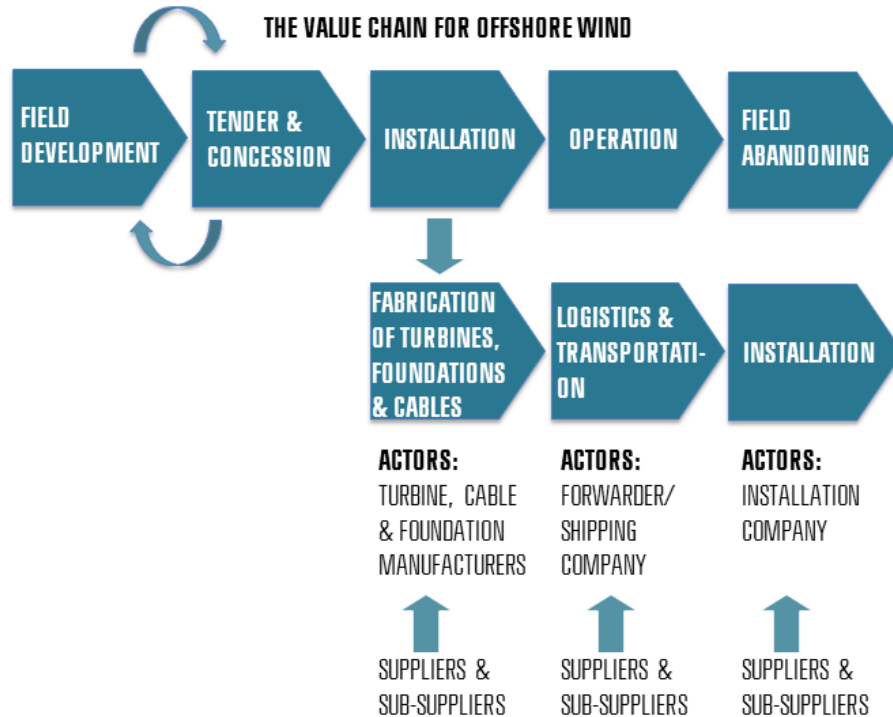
THE VALUE CHAIN FOR OFFSHORE WIND

FIELD DEVELOPMENT

TENDER & CONCESSION

INSTALLATION

OPERATION

FIELD ABANDONING

FABRICATION OF TURBINES, FOUNDATIONS & CABLES

LOGISTICS & TRANSPORTATI-ON

INSTALLATION

ACTORS:
TURBINE, CABLE & FOUNDATION MANUFACTURERS

ACTORS:
FORWARDER/ SHIPPING COMPANY

ACTORS:
INSTALLATION COMPANY

SUPPLIERS & SUB-SUPPLIERS

SUPPLIERS & SUB-SUPPLIERS

SUPPLIERS & SUB-SUPPLIERS